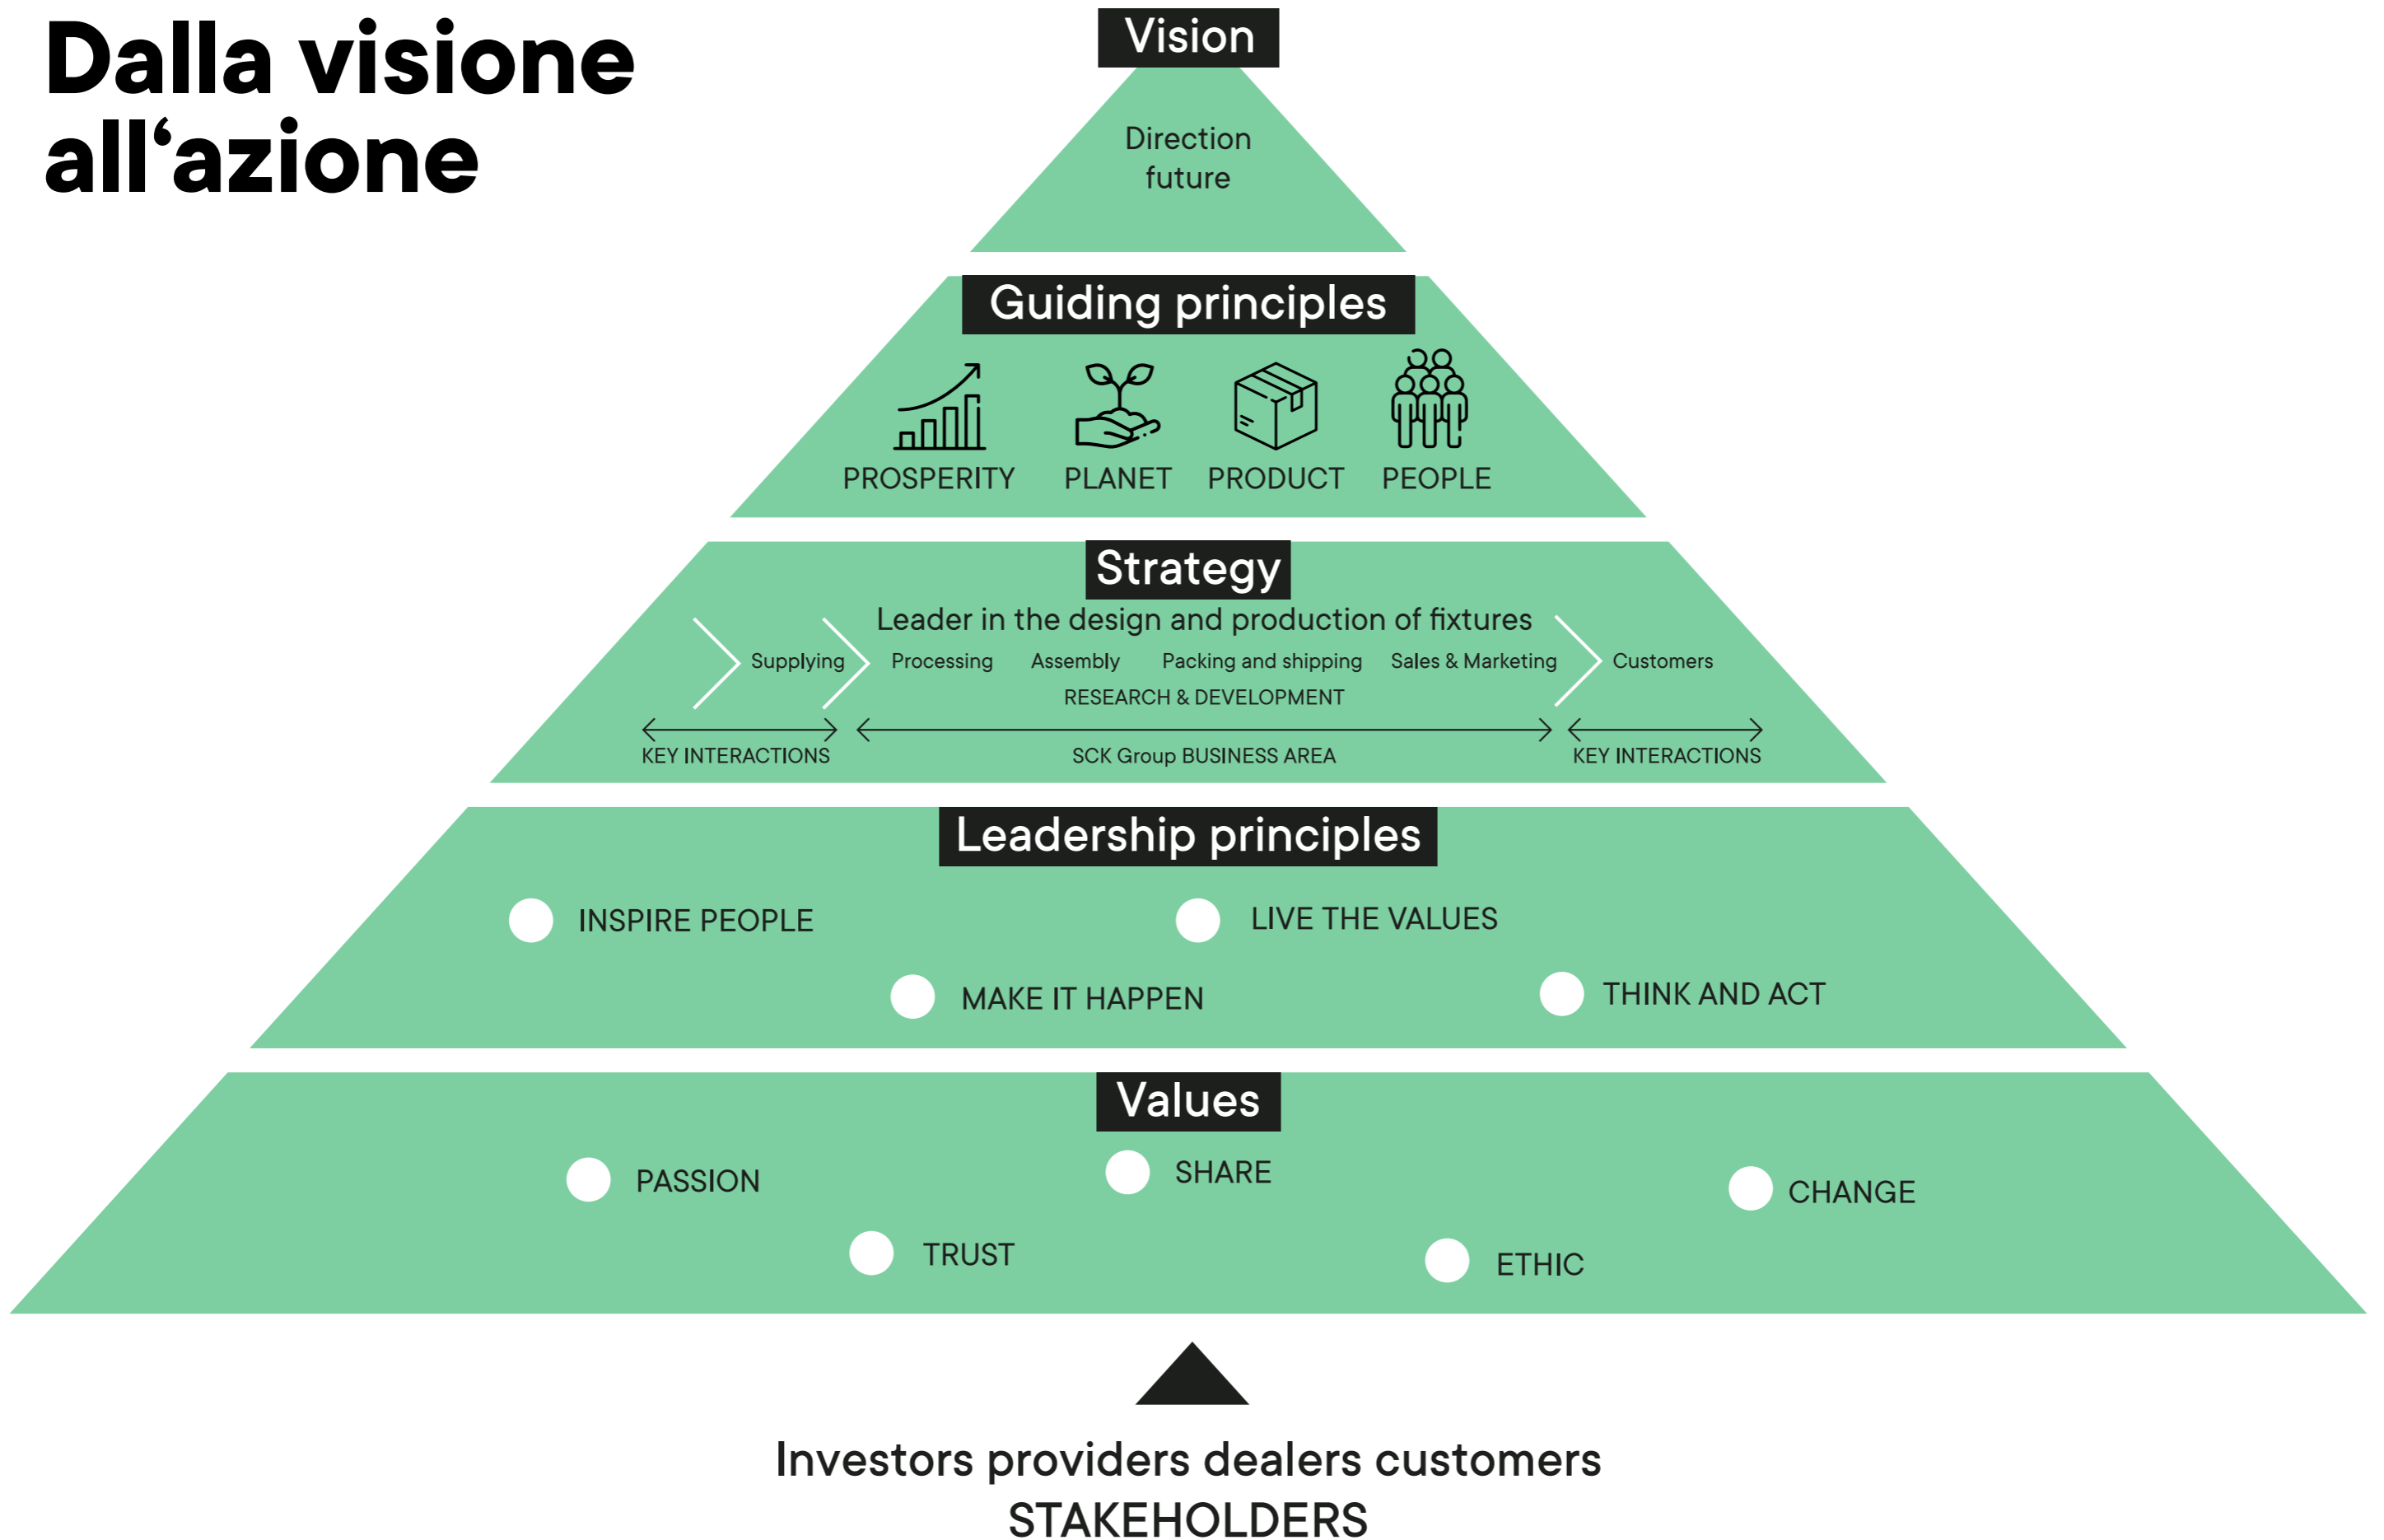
Dalla visione all‘azione

Vision

Direction future

Guiding principles

PROSPERITY PLANET PRODUCT PEOPLE

Strategy

Leader in the design and production of fixtures

Supplying Processing Assembly Packing and shipping Sales & Marketing Customers

RESEARCH & DEVELOPMENT

KEY INTERACTIONS SCK Group BUSINESS AREA KEY INTERACTIONS

Leadership principles

INSPIRE PEOPLE
LIVE THE VALUES
MAKE IT HAPPEN
THINK AND ACT

Values

PASSION
SHARE
CHANGE
TRUST
ETHIC

Investors providers dealers customers
STAKEHOLDERS